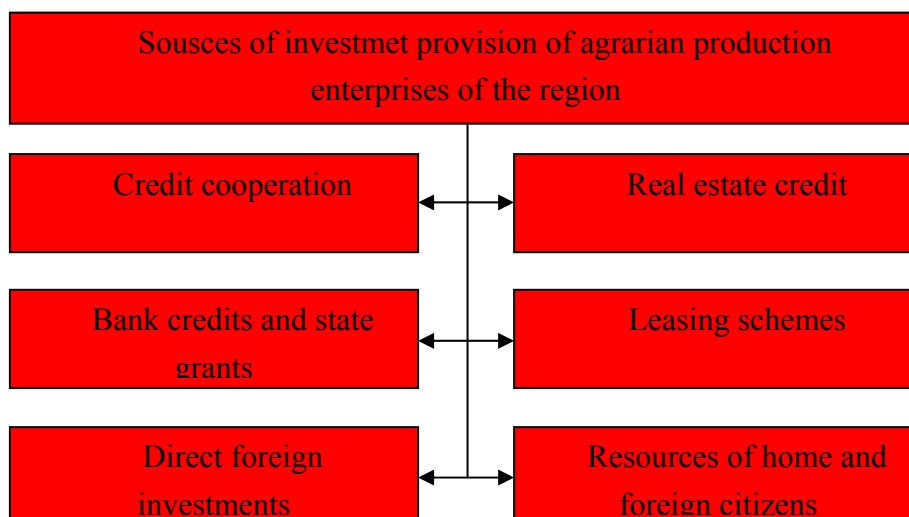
Sousces of investmet provision of agrarian production enterprises of the region

Credit cooperation

Real estate credit

Bank credits and state grants

Leasing schemes

Direct foreign investments

Resources of home and foreign citizens